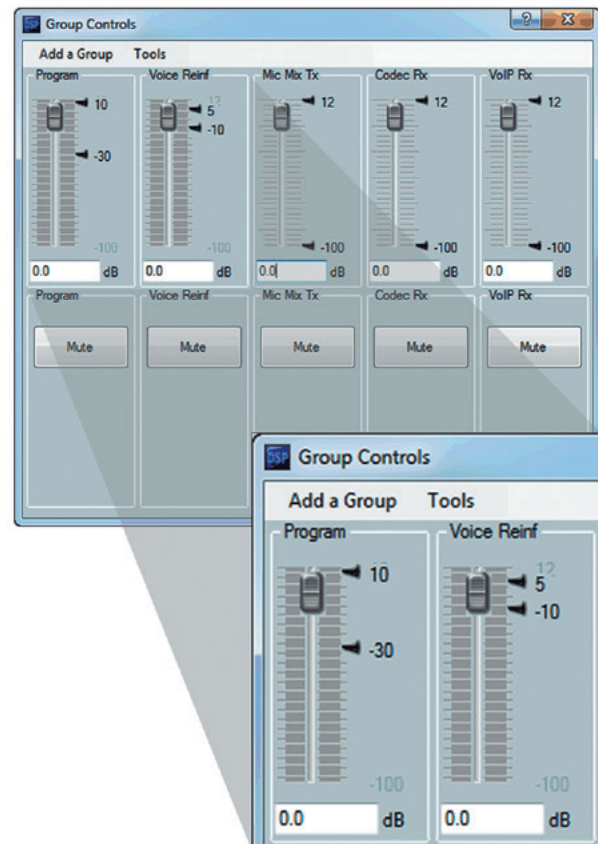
DSP Group Controls

Add a Group Tools

Program
10
-30
-100
0.0 dB

Voice Reinf
12
5
-10
-100
0.0 dB

Mic Mix Tx
12
-100
0.0 dB

Codec Rx
12
-100
0.0 dB

VoIP Rx
12
-100
0.0 dB

Program
Mute

Voice Reinf
Mute

Mic Mix Tx
Mute

Codec Rx
Mute

VoIP Rx
Mute

DSP Group Controls

Add a Group Tools

Program
10
-30
-100
0.0 dB

Voice Reinf
12
5
-10
-100
0.0 dB